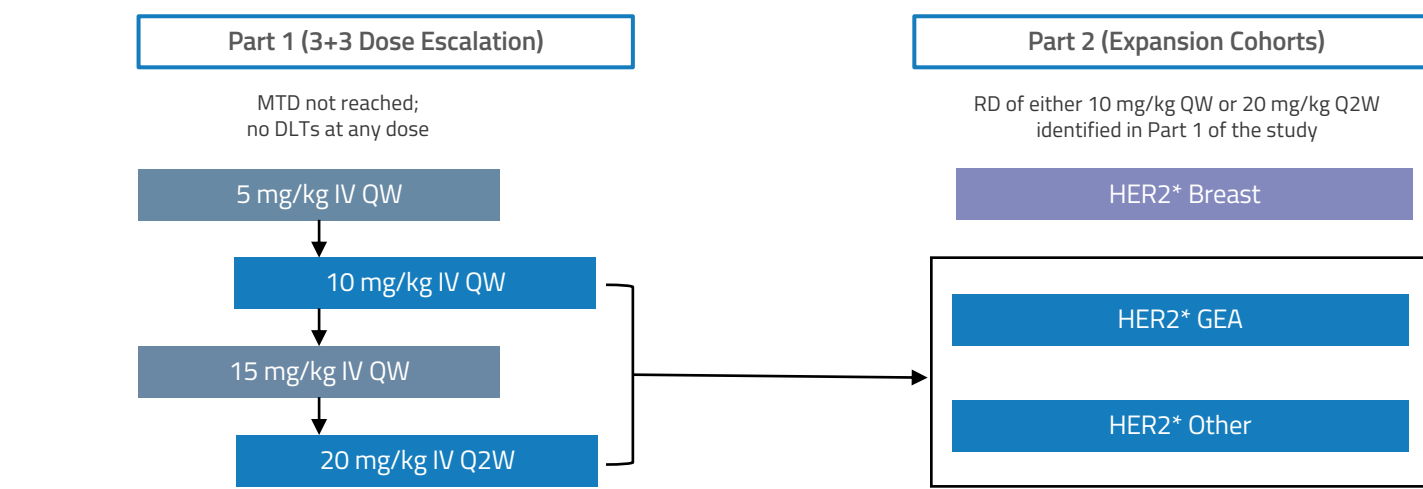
Part 1 (3+3 Dose Escalation)

MTD not reached; no DLTs at any dose

5 mg/kg IV QW

10 mg/kg IV QW

15 mg/kg IV QW

20 mg/kg IV Q2W

Part 2 (Expansion Cohorts)

RD of either 10 mg/kg QW or 20 mg/kg Q2W identified in Part 1 of the study

HER2* Breast

HER2* GEA

HER2* Other